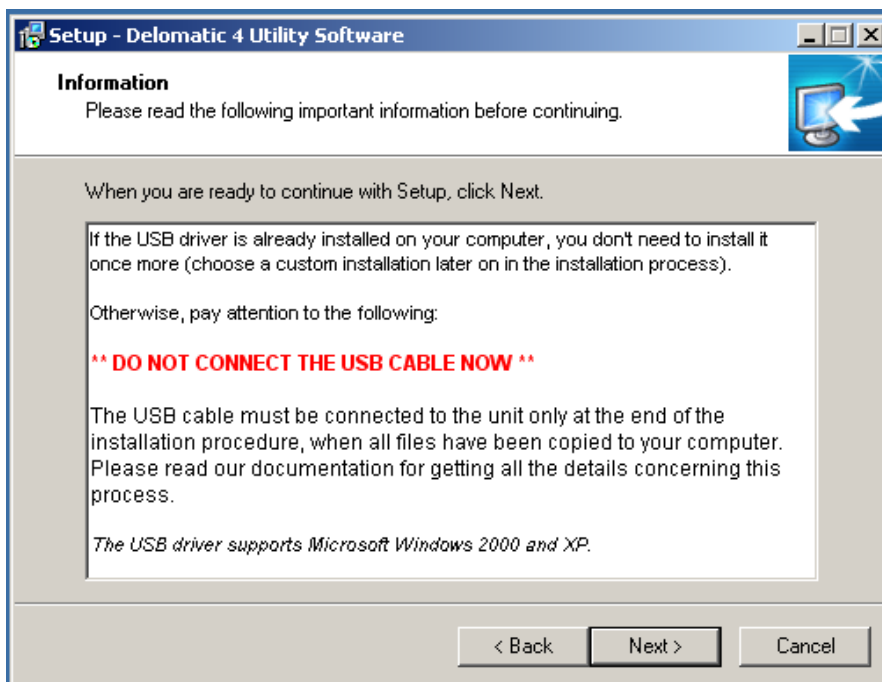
Setup - Delomatic 4 Utility Software

Information
Please read the following important information before continuing.

When you are ready to continue with Setup, click Next.

If the USB driver is already installed on your computer, you don't need to install it once more (choose a custom installation later on in the installation process).

Otherwise, pay attention to the following:

** DO NOT CONNECT THE USB CABLE NOW **

The USB cable must be connected to the unit only at the end of the installation procedure, when all files have been copied to your computer. Please read our documentation for getting all the details concerning this process.

The USB driver supports Microsoft Windows 2000 and XP.

< Back | Next > | Cancel